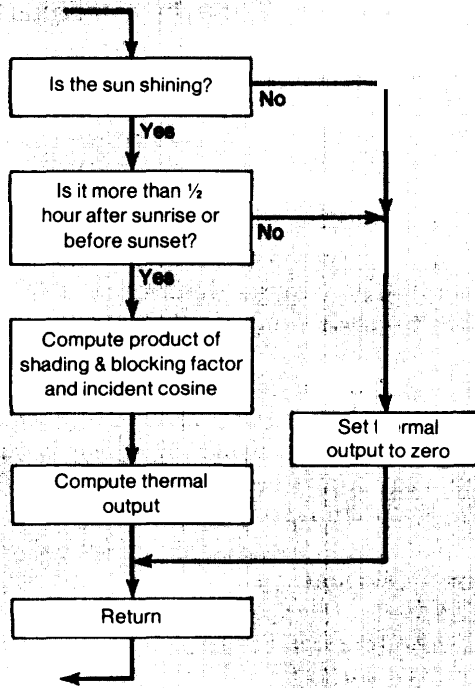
Is the sun shining?

No

Yes

Is it more than ½ hour after sunrise or before sunset?

No

Yes

Compute product of shading & blocking factor and incident cosine

Set t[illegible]rmal output to zero

Compute thermal output

Return